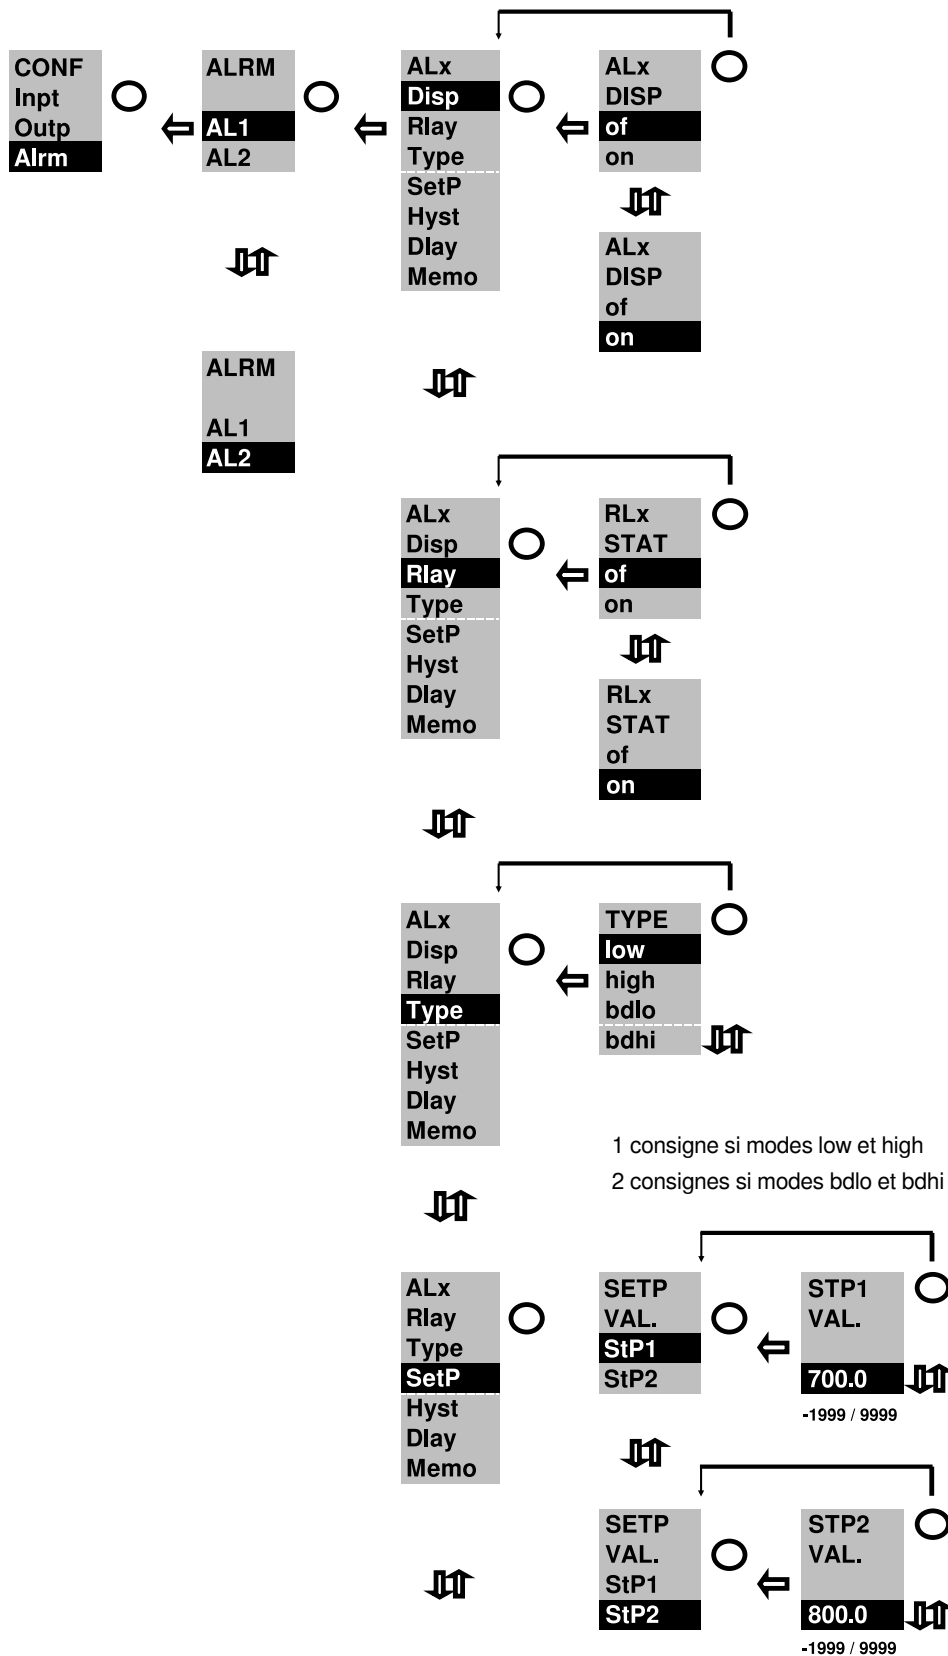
CONF
Inpt
Outp
Alrm

ALRM
AL1
AL2

ALx
Disp
Rlay
Type
SetP
Hyst
Dlay
Memo

ALx
DISP
of
on

ALx
DISP
of
on

ALRM
AL1
AL2

ALx
Disp
Rlay
Type
SetP
Hyst
Dlay
Memo

RLx
STAT
of
on

RLx
STAT
of
on

ALx
Disp
Rlay
Type
SetP
Hyst
Dlay
Memo

TYPE
low
high
bdlo
bdhi

1 consigne si modes low et high
2 consignes si modes bdlo et bdhi

ALx
Rlay
Type
SetP
Hyst
Dlay
Memo

SETP
VAL.
StP1
StP2

STP1
VAL.
700.0
-1999 / 9999

SETP
VAL.
StP1
StP2

STP2
VAL.
800.0
-1999 / 9999